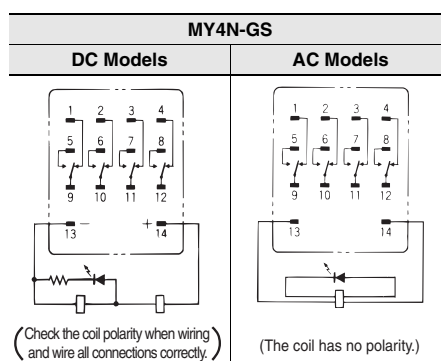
| MY4N-GS | |
|---|---|
| DC Models | AC Models |
| 1 2 3 4 5 6 7 8 9 10 11 12 – 13 + 14 | 1 2 3 4 5 6 7 8 9 10 11 12 13 14 |
| (Check the coil polarity when wiring and wire all connections correctly.) | (The coil has no polarity.) |